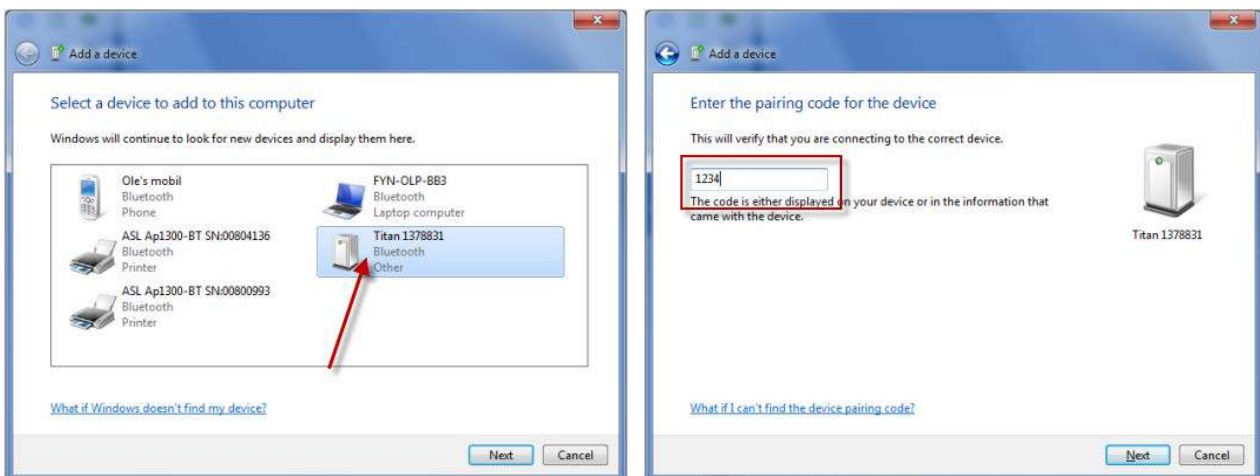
Add a device

Select a device to add to this computer

Windows will continue to look for new devices and display them here.

Ole's mobil
Bluetooth
Phone

FYN-OLP-BB3
Bluetooth
Laptop computer

ASL Ap1300-BT SN:00804136
Bluetooth
Printer

Titan 1378831
Bluetooth
Other

ASL Ap1300-BT SN:00800993
Bluetooth
Printer

What if Windows doesn't find my device?

Next Cancel

Add a device

Enter the pairing code for the device

This will verify that you are connecting to the correct device.

1234

The code is either displayed on your device or in the information that came with the device.

Titan 1378831

What if I can't find the device pairing code?

Next Cancel